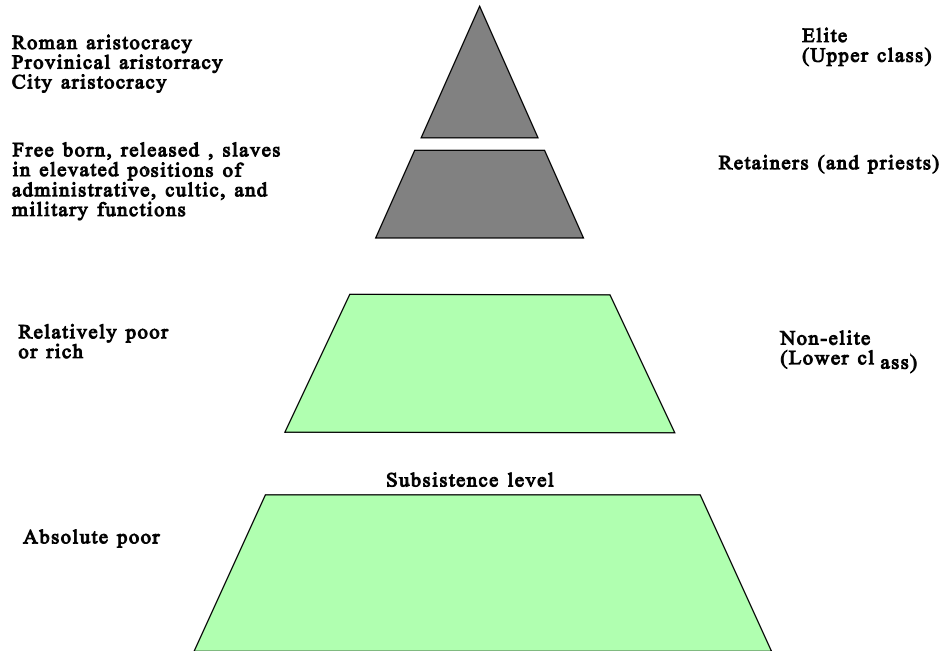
Roman aristocracy
Provinical aristorracy
City aristocracy

Elite
(Upper class)

Free born, released , slaves in elevated positions of administrative, cultic, and military functions

Retainers (and priests)

Relatively poor or rich

Non-elite
(Lower cl ass)

Subsistence level

Absolute poor